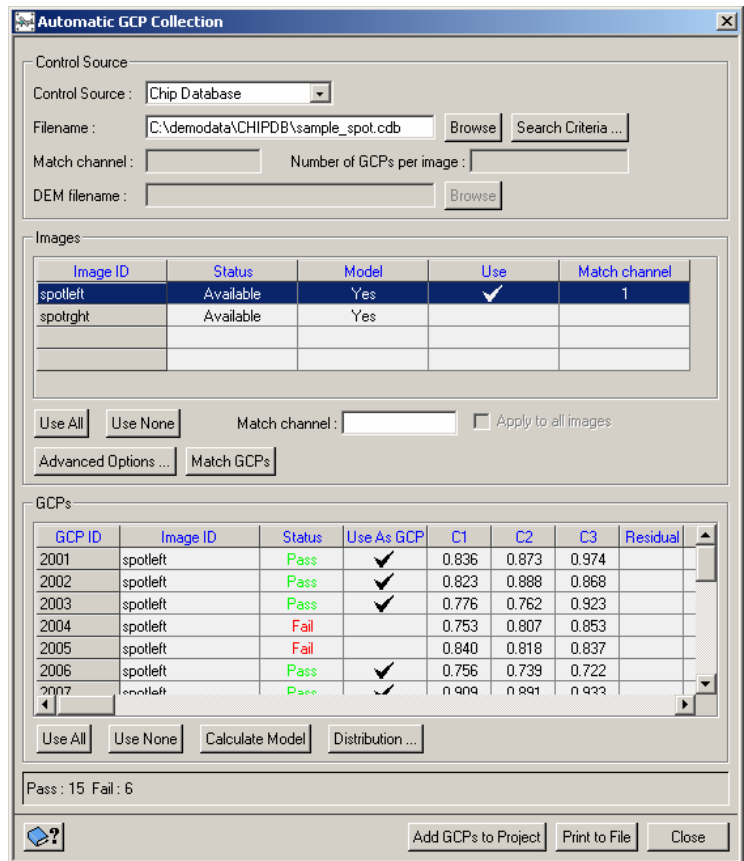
Automatic GCP Collection

Control Source

Control Source : Chip Database

Filename : C:\demodata\CHIPDB\sample_spot.cdb Browse Search Criteria ...

Match channel : Number of GCPs per image :

DEM filename : Browse

Images

| Image ID | Status | Model | Use | Match channel |
|---|---|---|---|---|
| spotleft | Available | Yes | ✔ | 1 |
| spotrght | Available | Yes | | |
| | | | | |
| | | | | |

Use All Use None Match channel : Apply to all images

Advanced Options ... Match GCPs

GCPs

| GCP ID | Image ID | Status | Use As GCP | C1 | C2 | C3 | Residual |
|---|---|---|---|---|---|---|---|
| 2001 | spotleft | Pass | ✔ | 0.836 | 0.873 | 0.974 | |
| 2002 | spotleft | Pass | ✔ | 0.823 | 0.888 | 0.868 | |
| 2003 | spotleft | Pass | ✔ | 0.776 | 0.762 | 0.923 | |
| 2004 | spotleft | Fail | | 0.753 | 0.807 | 0.853 | |
| 2005 | spotleft | Fail | | 0.840 | 0.818 | 0.837 | |
| 2006 | spotleft | Pass | ✔ | 0.756 | 0.739 | 0.722 | |
| 2007 | spotleft | Pass | ✔ | 0.909 | 0.891 | 0.933 | |

Use All Use None Calculate Model Distribution ...

Pass : 15 Fail : 6

Add GCPs to Project Print to File Close